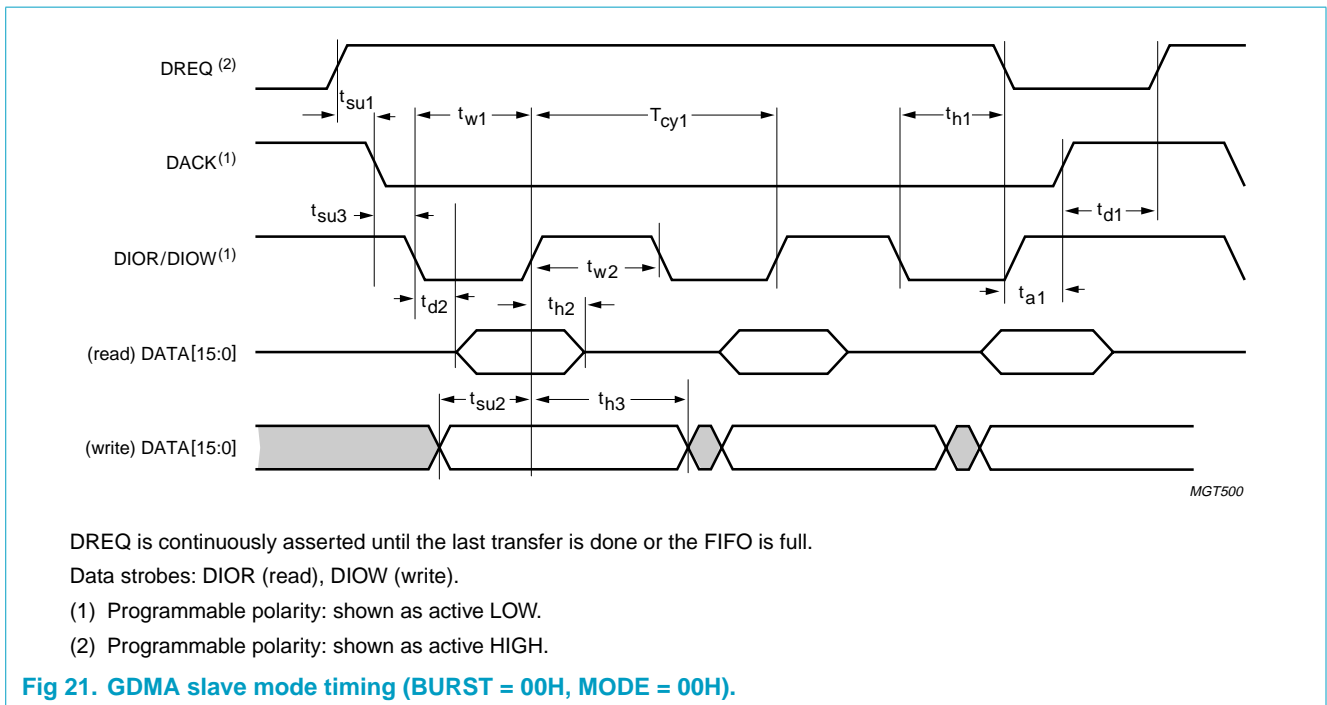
DREQ $^{(2)}$

$t_{su1}$

$t_{w1}$

$T_{cy1}$

$t_{h1}$

DACK$^{(1)}$

$t_{su3}$

$t_{d1}$

DIOR/DIOW$^{(1)}$

$t_{w2}$

$t_{d2}$

$t_{h2}$

$t_{a1}$

(read) DATA[15:0]

$t_{su2}$

$t_{h3}$

(write) DATA[15:0]

MGT500

DREQ is continuously asserted until the last transfer is done or the FIFO is full.

Data strobes: DIOR (read), DIOW (write).

(1) Programmable polarity: shown as active LOW.

(2) Programmable polarity: shown as active HIGH.

Fig 21. GDMA slave mode timing (BURST = 00H, MODE = 00H).